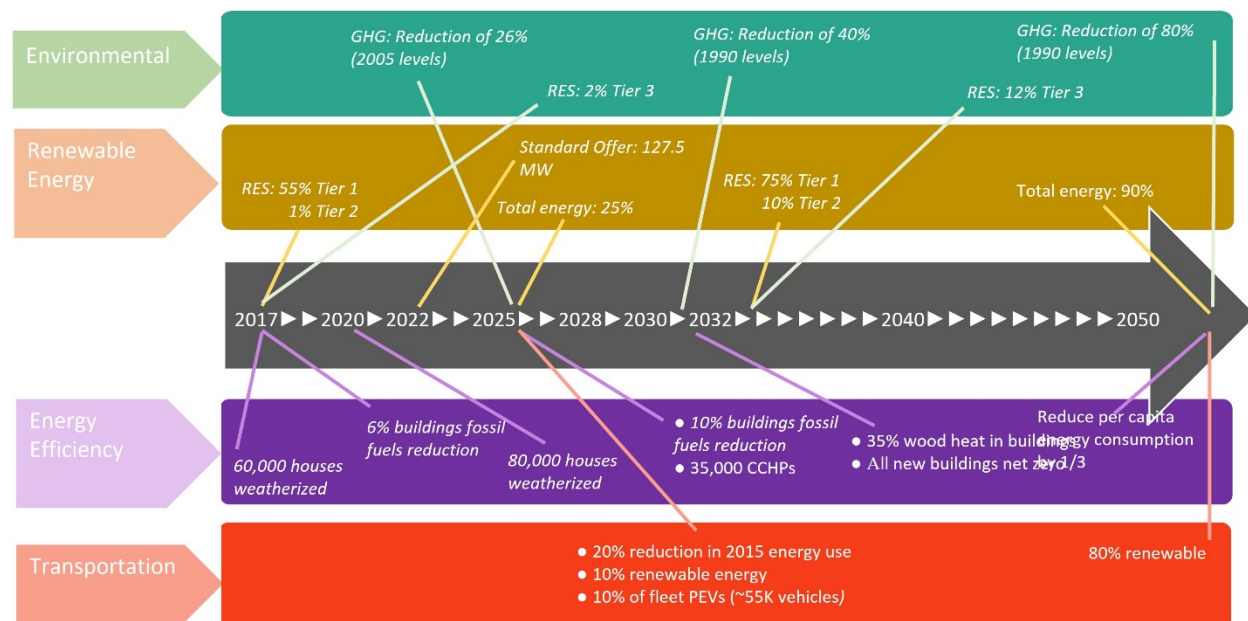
Environmental

GHG: Reduction of 26% (2005 levels)

GHG: Reduction of 40% (1990 levels)

GHG: Reduction of 80% (1990 levels)

RES: 2% Tier 3

RES: 12% Tier 3

Renewable Energy

Standard Offer: 127.5 MW

RES: 55% Tier 1
1% Tier 2

Total energy: 25%

RES: 75% Tier 1
10% Tier 2

Total energy: 90%

2017 ►► 2020 ► 2022 ►► 2025 ►► 2028 ► 2030 ► 2032 ►►►►►► 2040 ►►►►►►►►► 2050

Energy Efficiency

60,000 houses weatherized

6% buildings fossil fuels reduction

80,000 houses weatherized

● 10% buildings fossil fuels reduction
● 35,000 CCHPs

● 35% wood heat in buildings
● All new buildings net zero

Reduce per capita energy consumption by 1/3

Transportation

● 20% reduction in 2015 energy use
● 10% renewable energy
● 10% of fleet PEVs (~55K vehicles)

80% renewable